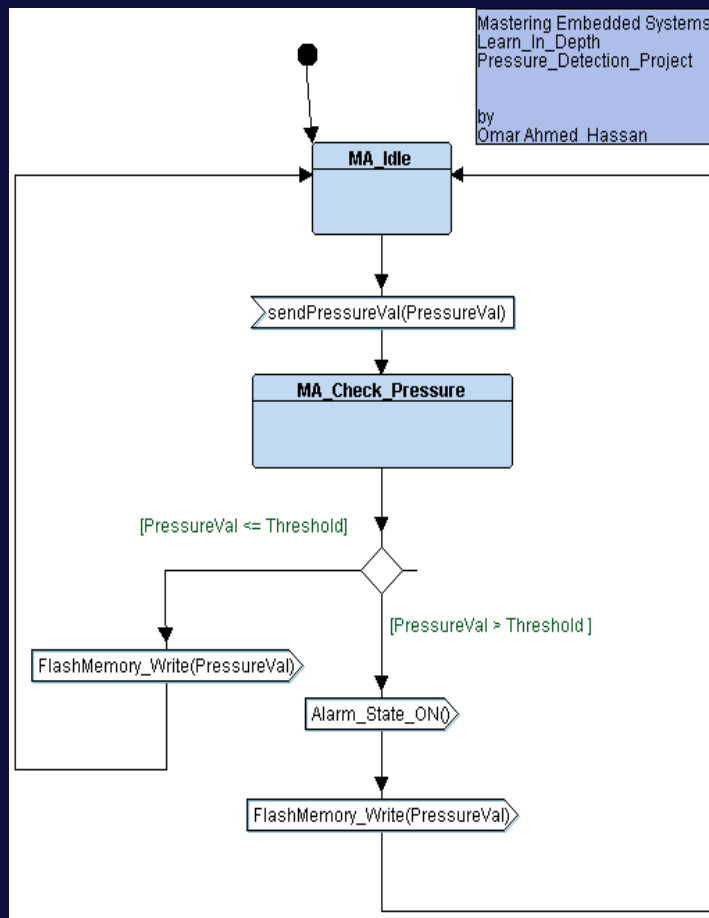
Mastering Embedded Systems
Learn_In_Depth
Pressure_Detection_Project

by
Omar Ahmed Hassan

MA_Idle

sendPressureVal(PressureVal)

MA_Check_Pressure

[PressureVal <= Threshold]

[PressureVal > Threshold ]

FlashMemory_Write(PressureVal)

Alarm_State_ON()

FlashMemory_Write(PressureVal)